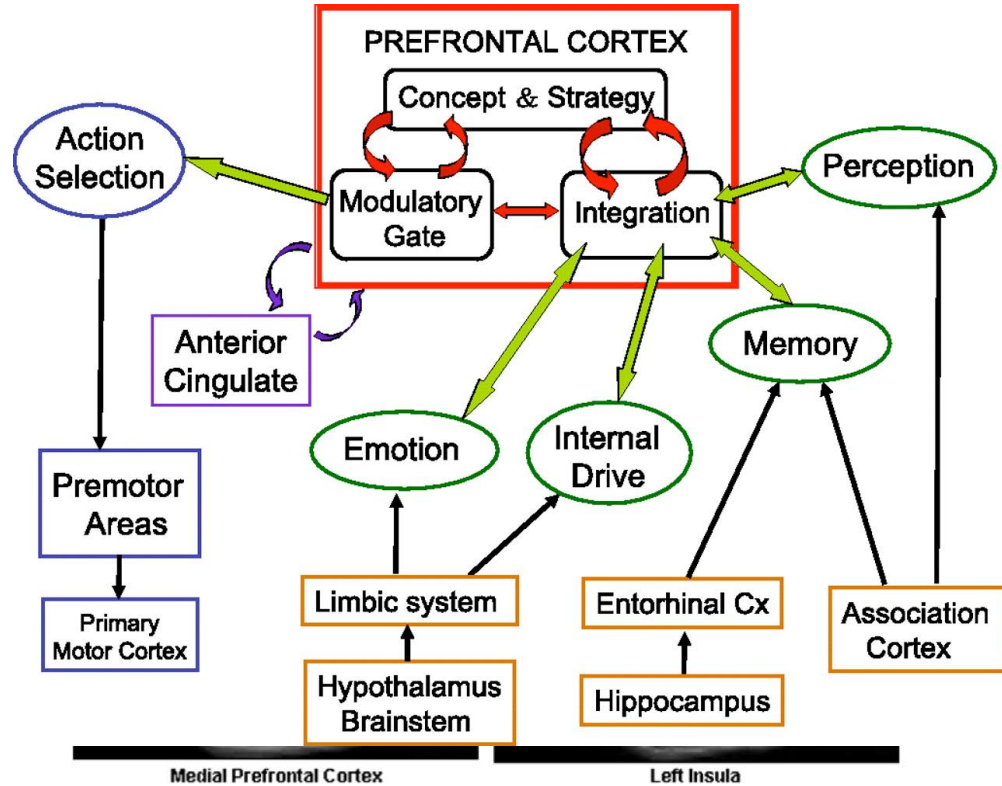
PREFRONTAL CORTEX

Concept & Strategy

Modulatory Gate

Integration

Action Selection

Perception

Anterior Cingulate

Memory

Emotion

Internal Drive

Premotor Areas

Primary Motor Cortex

Limbic system

Hypothalamus Brainstem

Entorhinal Cx

Hippocampus

Association Cortex

Medial Prefrontal Cortex

Left Insula